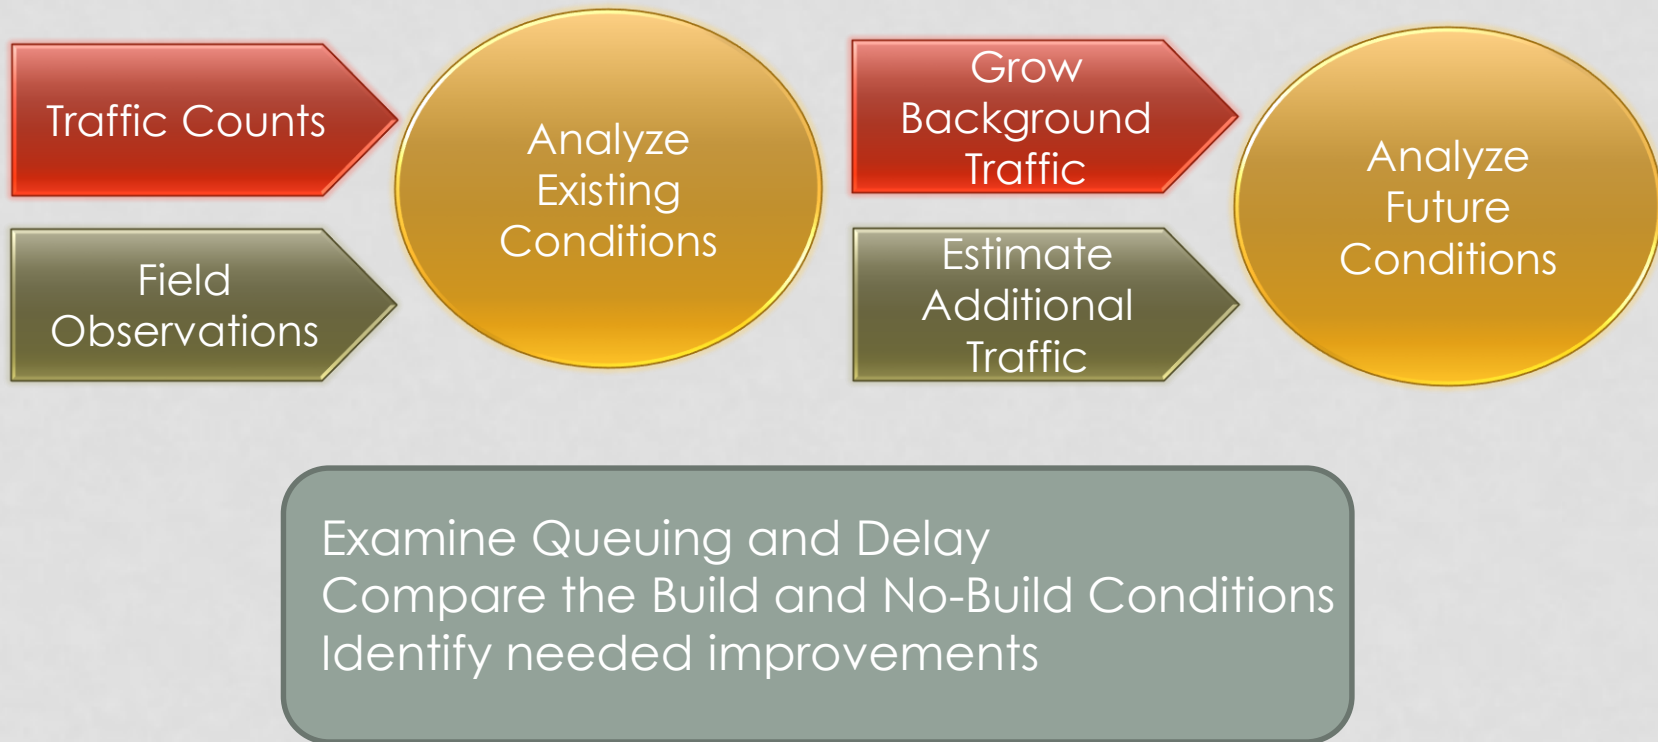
Traffic Counts

Field Observations

Analyze Existing Conditions

Grow Background Traffic

Estimate Additional Traffic

Analyze Future Conditions

Examine Queuing and Delay
Compare the Build and No-Build Conditions
Identify needed improvements